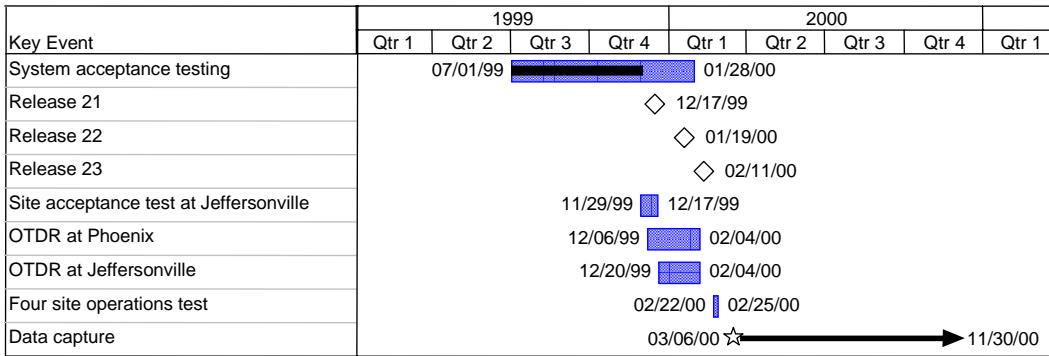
| Key Event | 1999 Qtr 1 | 1999 Qtr 2 | 1999 Qtr 3 | 1999 Qtr 4 | 2000 Qtr 1 | 2000 Qtr 2 | 2000 Qtr 3 | 2000 Qtr 4 | Qtr 1 |
|---|---|---|---|---|---|---|---|---|---|
| System acceptance testing | | 07/01/99 | | | 01/28/00 | | | | |
| Release 21 | | | | | 12/17/99 | | | | |
| Release 22 | | | | | 01/19/00 | | | | |
| Release 23 | | | | | 02/11/00 | | | | |
| Site acceptance test at Jeffersonville | | | 11/29/99 | | 12/17/99 | | | | |
| OTDR at Phoenix | | | 12/06/99 | | 02/04/00 | | | | |
| OTDR at Jeffersonville | | | 12/20/99 | | 02/04/00 | | | | |
| Four site operations test | | | | 02/22/00 | 02/25/00 | | | | |
| Data capture | | | | 03/06/00 | | | | | 11/30/00 |